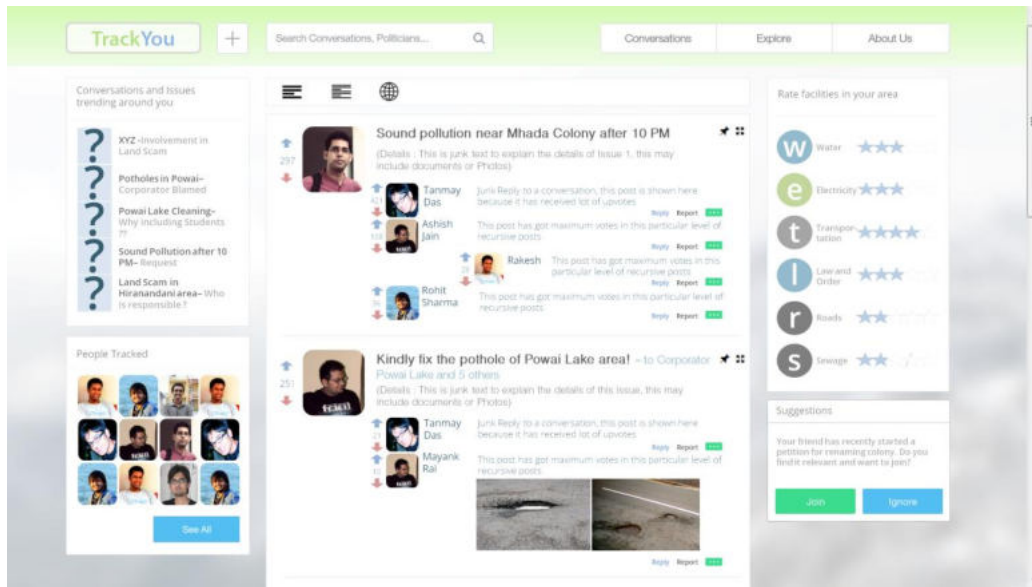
TrackYou

+

Search Conversations, Politicians...

Conversations

Explore

About Us

Conversations and Issues trending around you

XYZ -Involvement in Land Scam

Potholes in Powai– Corporator Blamed

Powai Lake Cleaning– Why including Students ??

Sound Pollution after 10 PM– Request

Land Scam in Hiranandani area– Who is responsible?

People Tracked

See All

297

Sound pollution near Mhada Colony after 10 PM

(Details : This is junk text to explain the details of issue 1, this may include documents or Photos)

Tanmay Das

Junk Reply to a conversation, this post is shown here because it has received lot of upvotes

Reply Report

Ashish Jain

This post has got maximum votes in this particular level of recursive posts

Reply Report

Rakesh

This post has got maximum votes in this particular level of recursive posts

Reply Report

Rohit Sharma

This post has got maximum votes in this particular level of recursive posts

Reply Report

251

Kindly fix the pothole of Powai Lake area! – to Corporator

Powai Lake and 5 others

(Details : This is junk text to explain the details of this issue, this may include documents or Photos)

Tanmay Das

Junk Reply to a conversation, this post is shown here because it has received lot of upvotes

Reply Report

Mayank Rai

This post has got maximum votes in this particular level of recursive posts

Reply Report

Rate facilities in your area

W Water

e Electricity

t Transportation

l Law and Order

r Roads

s Sewage

Suggestions

Your friend has recently started a petition for renaming colony. Do you find it relevant and want to join?

Join

Ignore